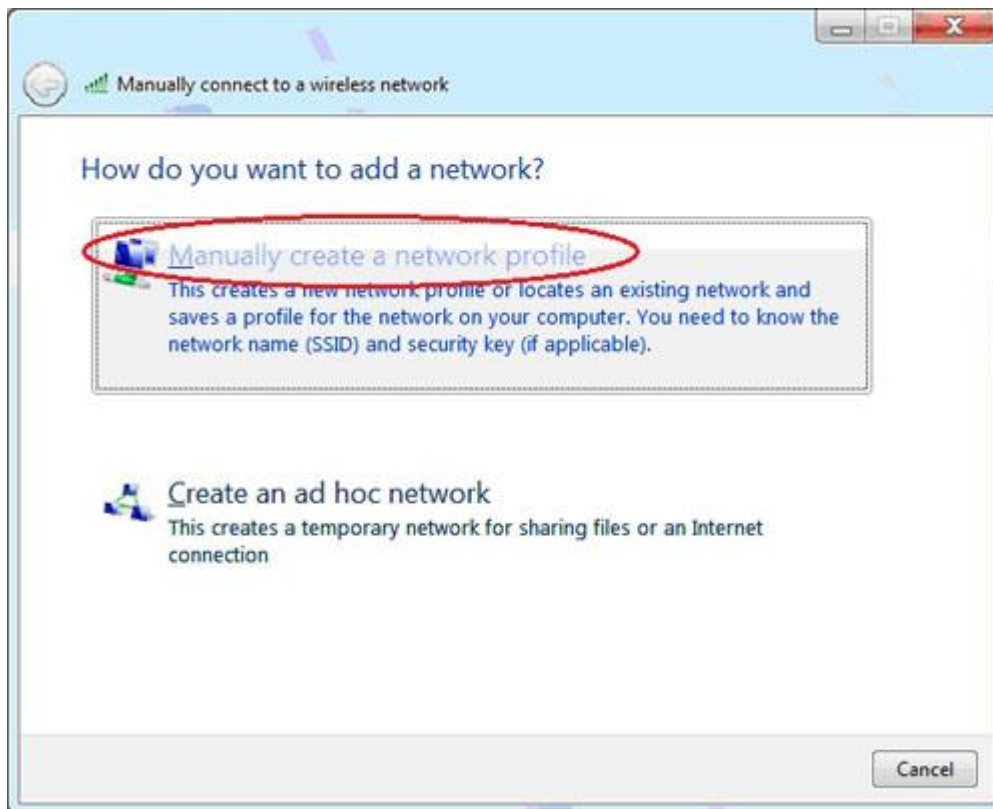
Manually connect to a wireless network

How do you want to add a network?

Manually create a network profile
This creates a new network profile or locates an existing network and saves a profile for the network on your computer. You need to know the network name (SSID) and security key (if applicable).

Create an ad hoc network
This creates a temporary network for sharing files or an Internet connection

Cancel